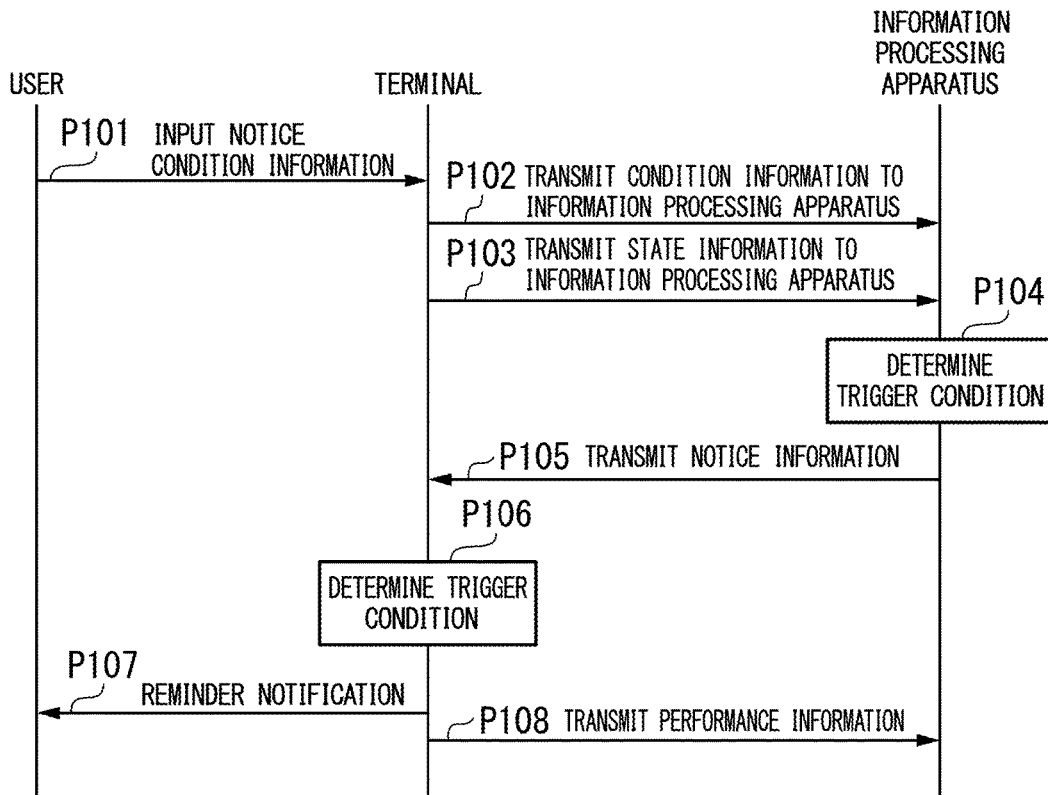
USER

TERMINAL

INFORMATION PROCESSING APPARATUS

P101 INPUT NOTICE CONDITION INFORMATION

P102 TRANSMIT CONDITION INFORMATION TO INFORMATION PROCESSING APPARATUS

P103 TRANSMIT STATE INFORMATION TO INFORMATION PROCESSING APPARATUS

P104

DETERMINE TRIGGER CONDITION

P105 TRANSMIT NOTICE INFORMATION

P106

DETERMINE TRIGGER CONDITION

P107

REMINDER NOTIFICATION

P108 TRANSMIT PERFORMANCE INFORMATION